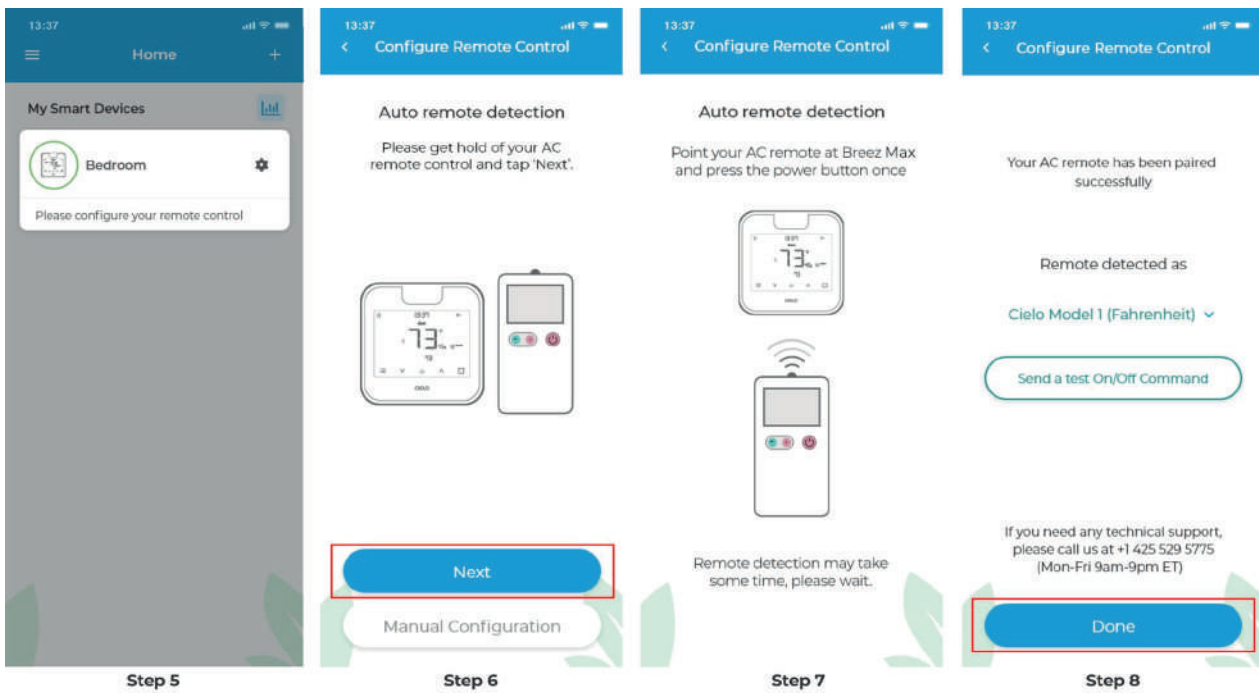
13:37

Home

My Smart Devices

Bedroom

Please configure your remote control

Step 5

13:37

Configure Remote Control

Auto remote detection

Please get hold of your AC remote control and tap 'Next'.

73

Next

Manual Configuration

Step 6

13:37

Configure Remote Control

Auto remote detection

Point your AC remote at Breez Max and press the power button once

73

Remote detection may take some time, please wait.

Step 7

13:37

Configure Remote Control

Your AC remote has been paired successfully

Remote detected as

Cielo Model 1 (Fahrenheit)

Send a test On/Off Command

If you need any technical support, please call us at +1 425 529 5775 (Mon-Fri 9am-9pm ET)

Done

Step 8